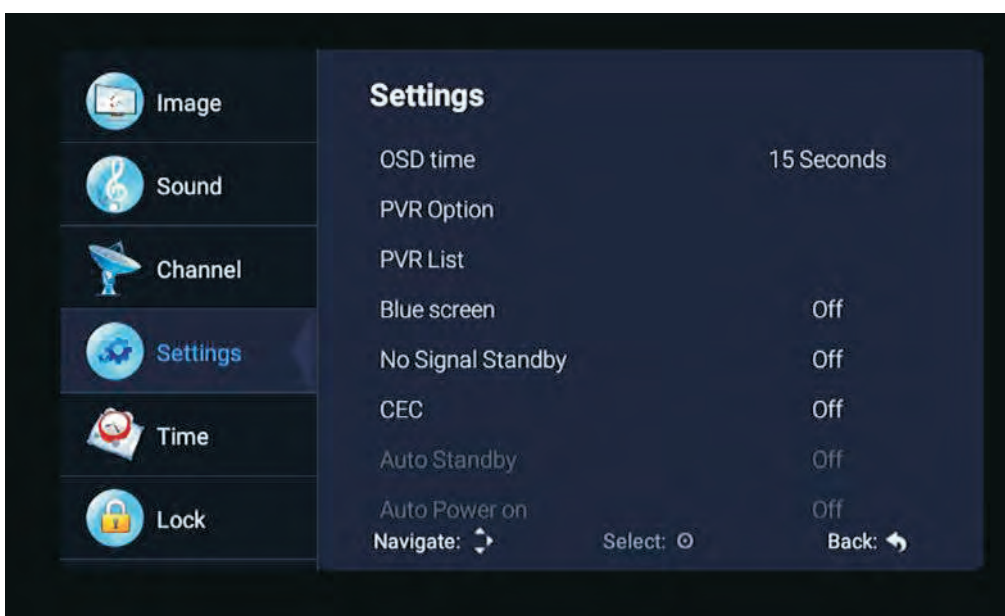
Image
Sound
Channel
Settings
Time
Lock

Settings

| | |
|---|---|
| OSD time | 15 Seconds |
| PVR Option | |
| PVR List | |
| Blue screen | Off |
| No Signal Standby | Off |
| CEC | Off |
| Auto Standby | Off |
| Auto Power on | Off |

Navigate: Select: Back: